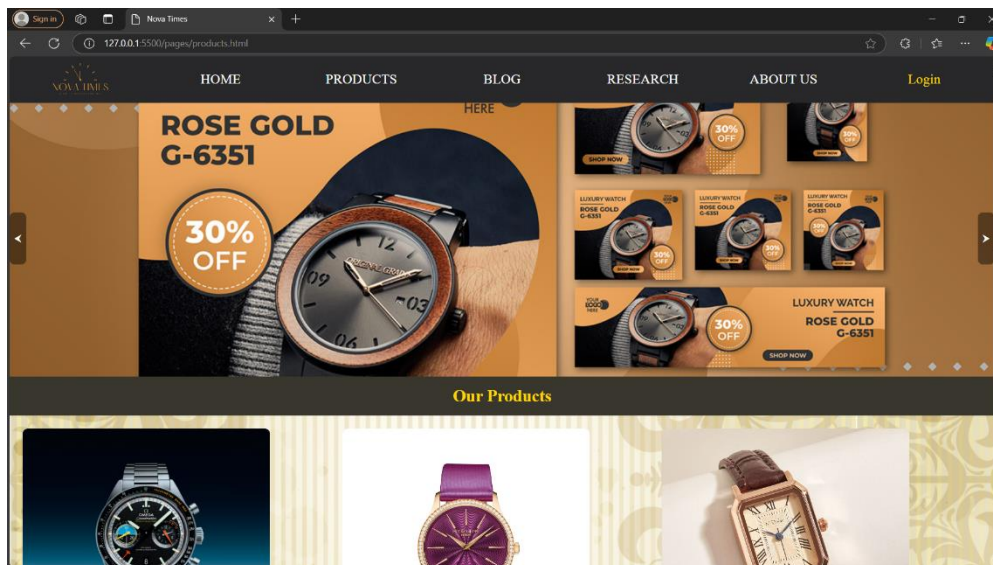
Sign in

Nova Times

127.0.0.1:5500/pages/products.html

NOVA TIMES

HOME

PRODUCTS

BLOG

RESEARCH

ABOUT US

Login

HERE

ROSE GOLD
G-6351

30%
OFF

SHOP NOW

30%
OFF

LUXURY WATCH
ROSE GOLD
G-6351

LUXURY WATCH
ROSE GOLD
G-6351

LUXURY WATCH
ROSE GOLD
G-6351

YOUR LOGO HERE

LUXURY WATCH
ROSE GOLD
G-6351

30%
OFF

SHOP NOW

Our Products

OMEGA